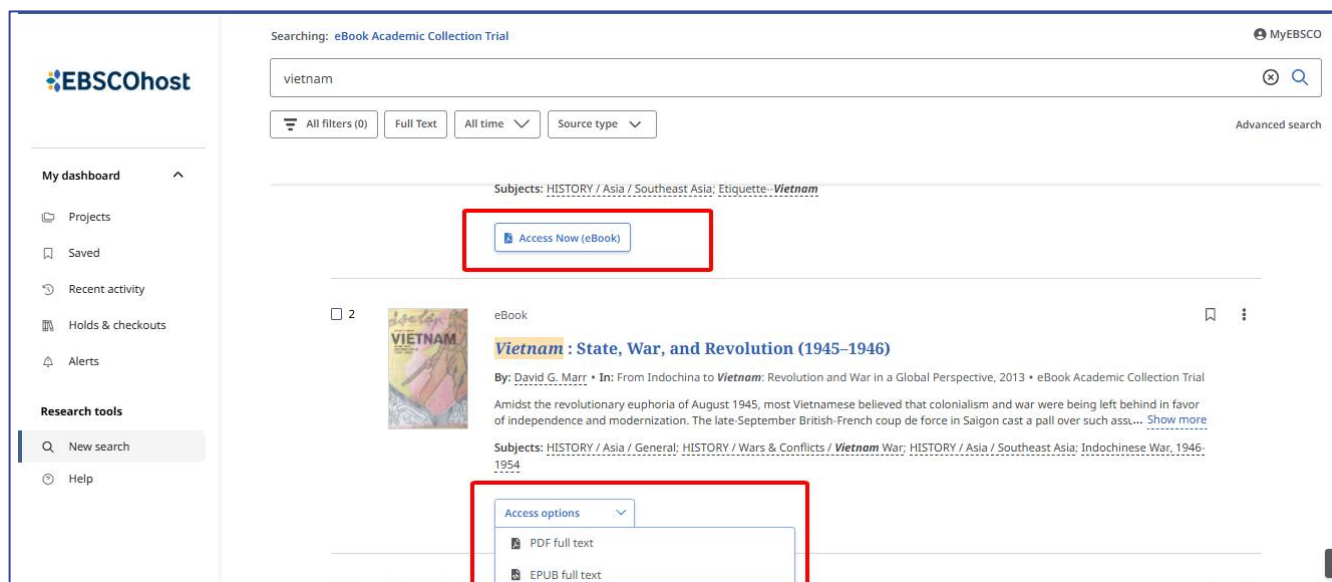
EBSCOhost

Searching: eBook Academic Collection Trial

MyEBSCO

vietnam

All filters (0)
Full Text
All time
Source type

Advanced search

My dashboard

Projects
Saved
Recent activity
Holds & checkouts
Alerts

Research tools

New search
Help

Subjects: HISTORY / Asia / Southeast Asia; Etiquette--Vietnam

Access Now (eBook)

2

VIETNAM

eBook

Vietnam : State, War, and Revolution (1945–1946)

By: David G. Marr • In: From Indochina to Vietnam: Revolution and War in a Global Perspective, 2013 • eBook Academic Collection Trial

Amidst the revolutionary euphoria of August 1945, most Vietnamese believed that colonialism and war were being left behind in favor of independence and modernization. The late-September British-French coup de force in Saigon cast a pall over such assu... Show more

Subjects: HISTORY / Asia / General; HISTORY / Wars & Conflicts / Vietnam War; HISTORY / Asia / Southeast Asia; Indochinese War, 1946-1954

Access options

PDF full text

EPUB full text